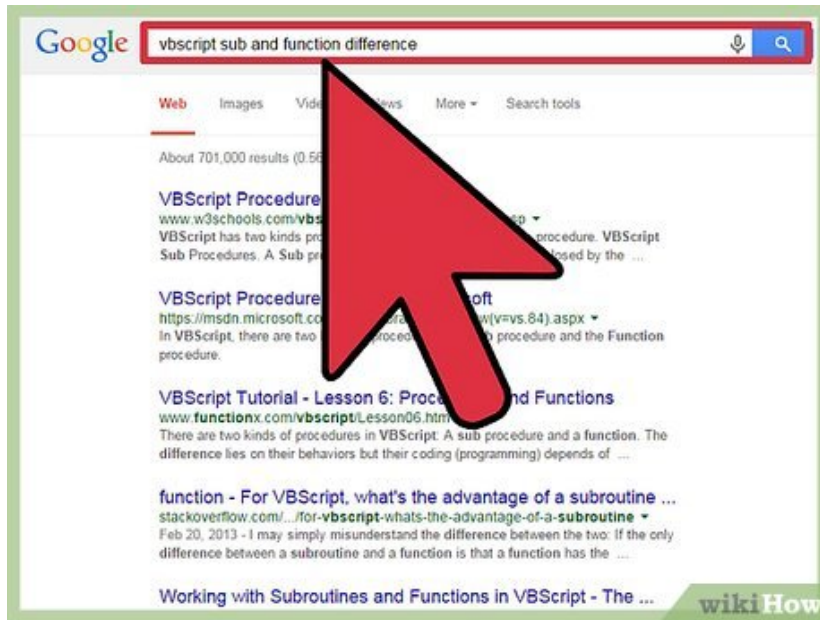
Google vbscript sub and function difference

Web Images Vid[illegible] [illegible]ws More Search tools

About 701,000 results (0.5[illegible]

VBScript Procedure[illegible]
www.w3schools.com/vb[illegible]sp
VBScript has two kinds pro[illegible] procedure. VBScript Sub Procedures. A Sub pr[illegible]osed by the ...

VBScript Procedure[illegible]soft
https://msdn.microsoft.co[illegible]w(v=vs.84).aspx
In VBScript, there are two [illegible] procedure and the Function procedure.

VBScript Tutorial - Lesson 6: Proce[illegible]nd Functions
www.functionx.com/vbscript/Lesson06.htm
There are two kinds of procedures in VBScript: A sub procedure and a function. The difference lies on their behaviors but their coding (programming) depends of ...

function - For VBScript, what's the advantage of a subroutine ...
stackoverflow.com/.../for-vbscript-whats-the-advantage-of-a-subroutine
Feb 20, 2013 - I may simply misunderstand the difference between the two: If the only difference between a subroutine and a function is that a function has the ...

Working with Subroutines and Functions in VBScript - The ...

wikiHow